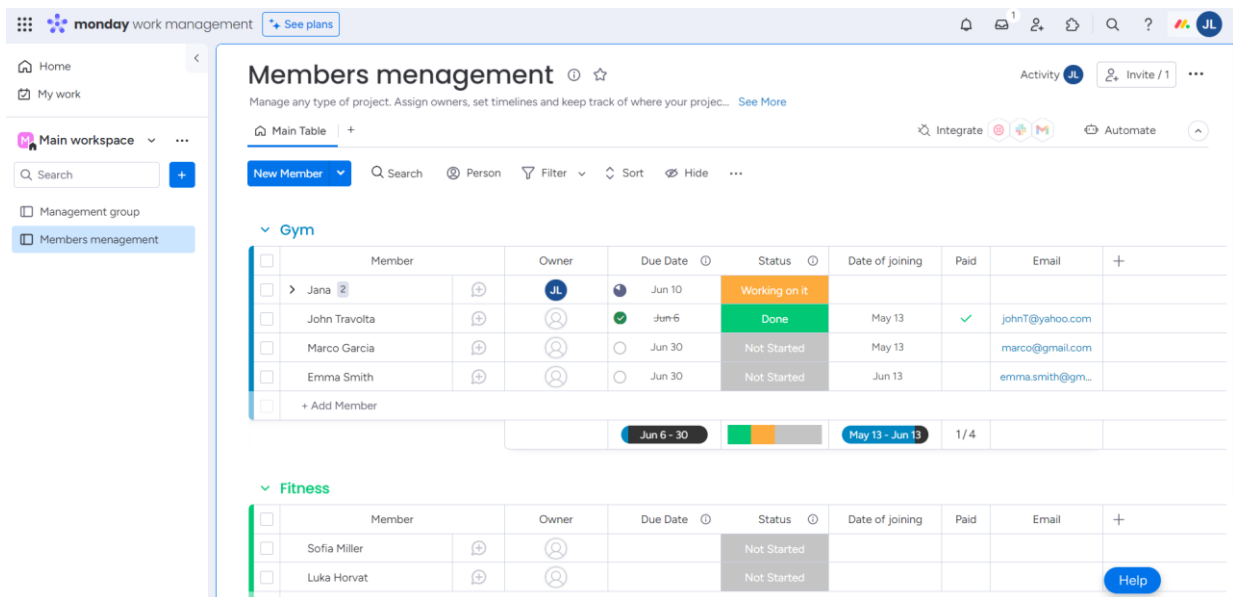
monday work management
See plans
1
JL

Home
My work
M Main workspace
Search
+
Management group
Members menagement

Members menagement
Activity JL
Invite / 1
Manage any type of project. Assign owners, set timelines and keep track of where your projec... See More
Main Table +
Integrate
Automate
New Member
Search
Person
Filter
Sort
Hide

Gym

| Member | | Owner | Due Date | Status | Date of joining | Paid | Email | + |
|---|---|---|---|---|---|---|---|---|
| Jana 2 | | JL | Jun 10 | Working on it | | | | |
| John Travolta | | | ~~Jun 6~~ | Done | May 13 | ✓ | johnT@yahoo.com | |
| Marco Garcia | | | Jun 30 | Not Started | May 13 | | marco@gmail.com | |
| Emma Smith | | | Jun 30 | Not Started | Jun 13 | | emma.smith@gm... | |
| + Add Member | | | | | | | | |
| | | | Jun 6 - 30 | | May 13 - Jun 13 | 1/4 | | |

Fitness

| Member | | Owner | Due Date | Status | Date of joining | Paid | Email | + |
|---|---|---|---|---|---|---|---|---|
| Sofia Miller | | | | Not Started | | | | |
| Luka Horvat | | | | Not Started | | | | |

Help